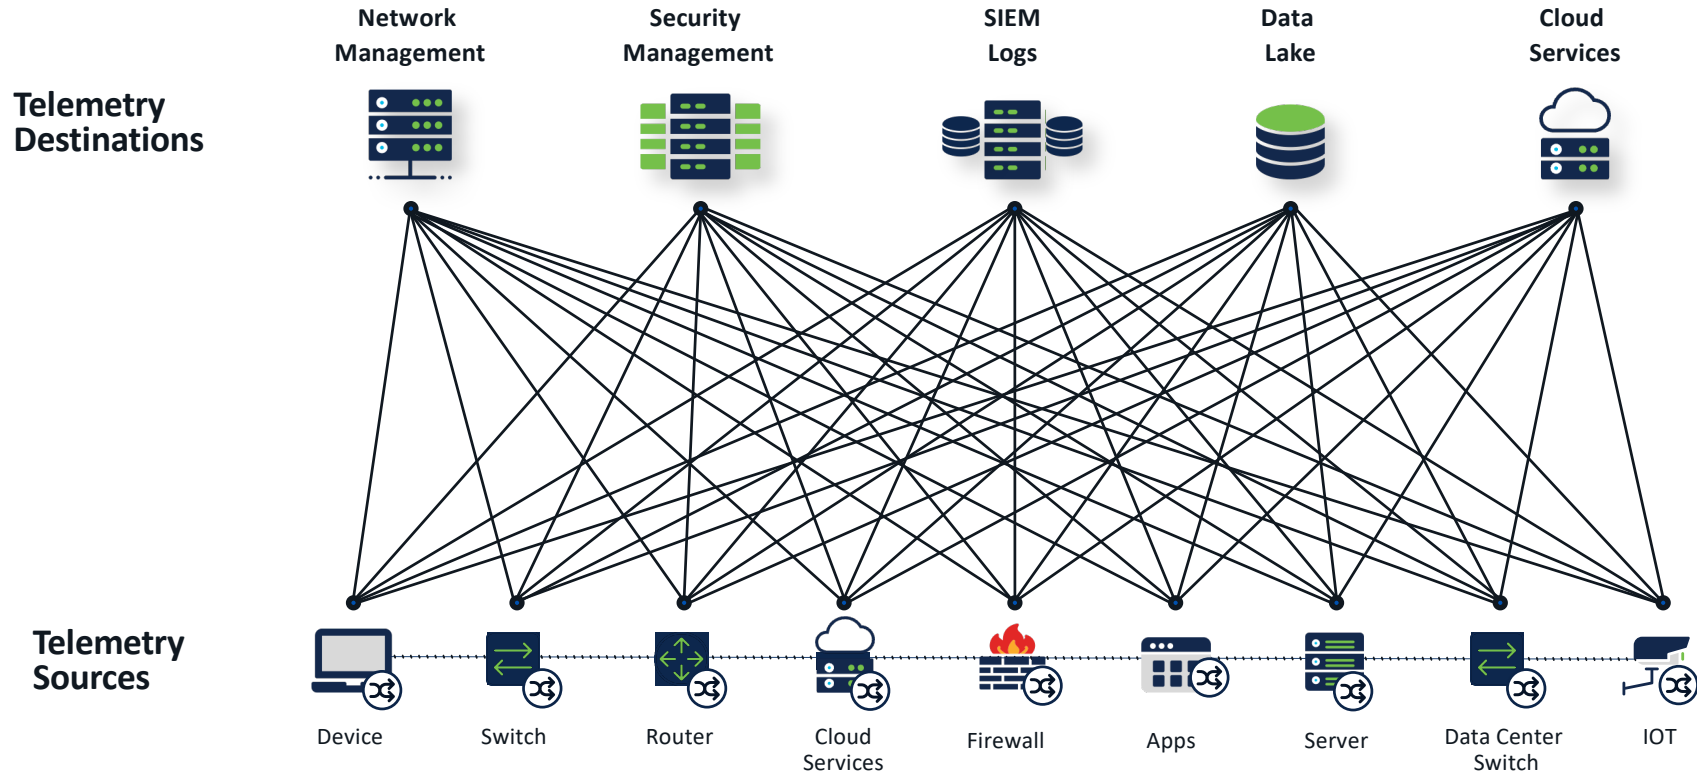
Network Management

Security Management

SIEM Logs

Data Lake

Cloud Services

Telemetry Destinations

Telemetry Sources

Device

Switch

Router

Cloud Services

Firewall

Apps

Server

Data Center Switch

IOT